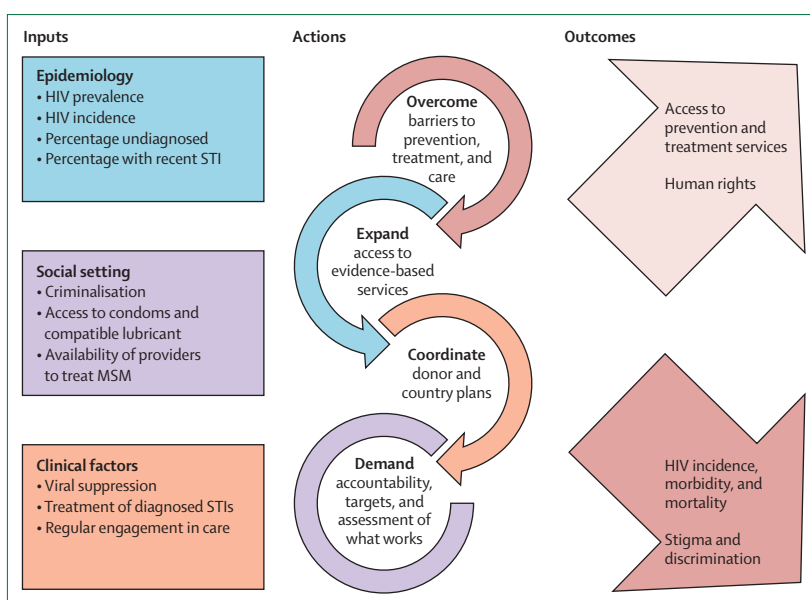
Inputs

Epidemiology
• HIV prevalence
• HIV incidence
• Percentage undiagnosed
• Percentage with recent STI

Social setting
• Criminalisation
• Access to condoms and compatible lubricant
• Availability of providers to treat MSM

Clinical factors
• Viral suppression
• Treatment of diagnosed STIs
• Regular engagement in care

Actions

Overcome barriers to prevention, treatment, and care

Expand access to evidence-based services

Coordinate donor and country plans

Demand accountability, targets, and assessment of what works

Outcomes

Access to prevention and treatment services

Human rights

HIV incidence, morbidity, and mortality

Stigma and discrimination